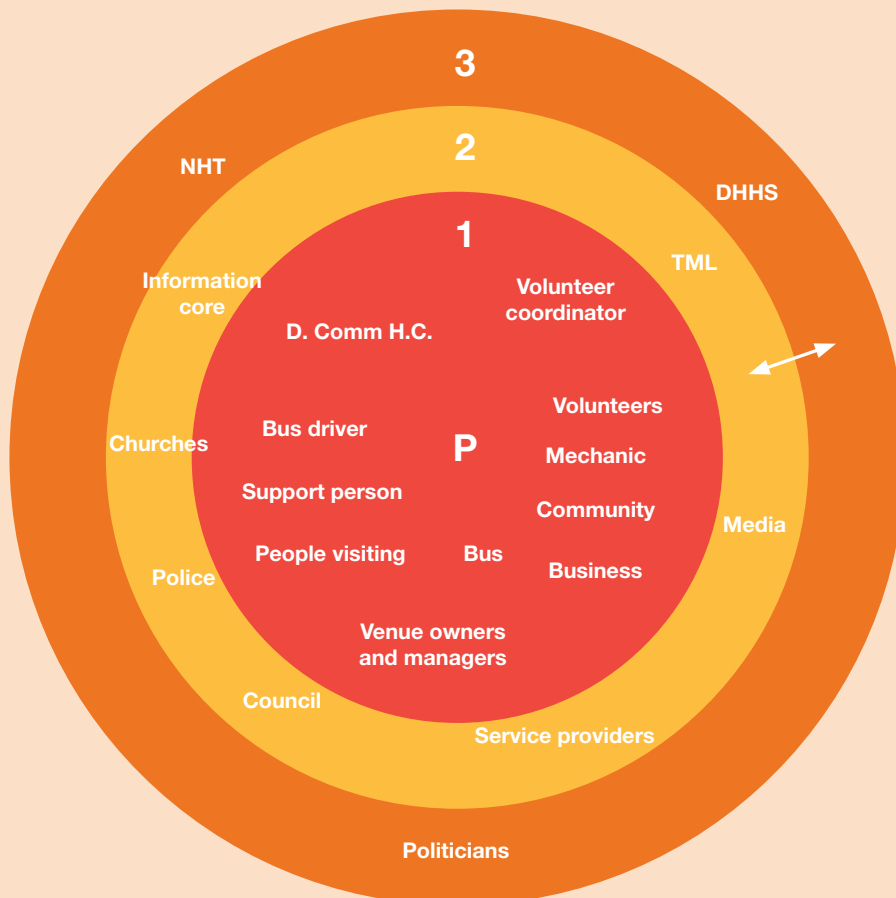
3

2

1

NHT

DHHS

TML

Information core

Volunteer coordinator

D. Comm H.C.

Volunteers

Bus driver

P

Mechanic

Churches

Support person

Community

Media

People visiting

Bus

Business

Police

Venue owners and managers

Council

Service providers

Politicians